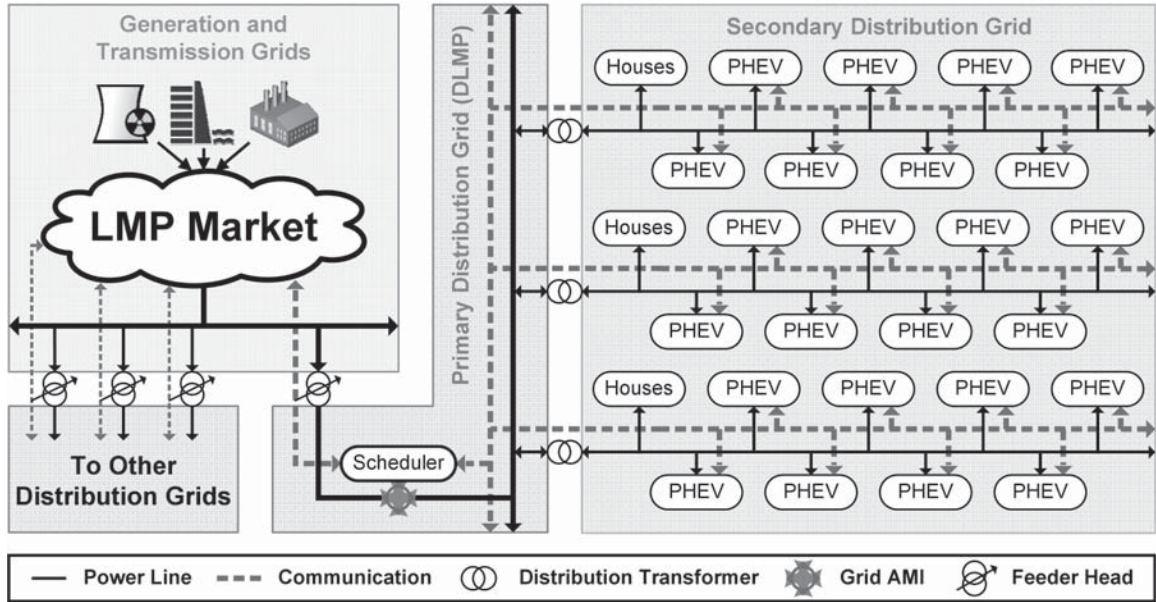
Generation and Transmission Grids

LMP Market

To Other Distribution Grids

Primary Distribution Grid (DLMP)

Scheduler

Secondary Distribution Grid

Houses PHEV PHEV PHEV PHEV

PHEV PHEV PHEV PHEV

Houses PHEV PHEV PHEV PHEV

PHEV PHEV PHEV PHEV

Houses PHEV PHEV PHEV PHEV

PHEV PHEV PHEV PHEV

Power Line Communication Distribution Transformer Grid AMI Feeder Head